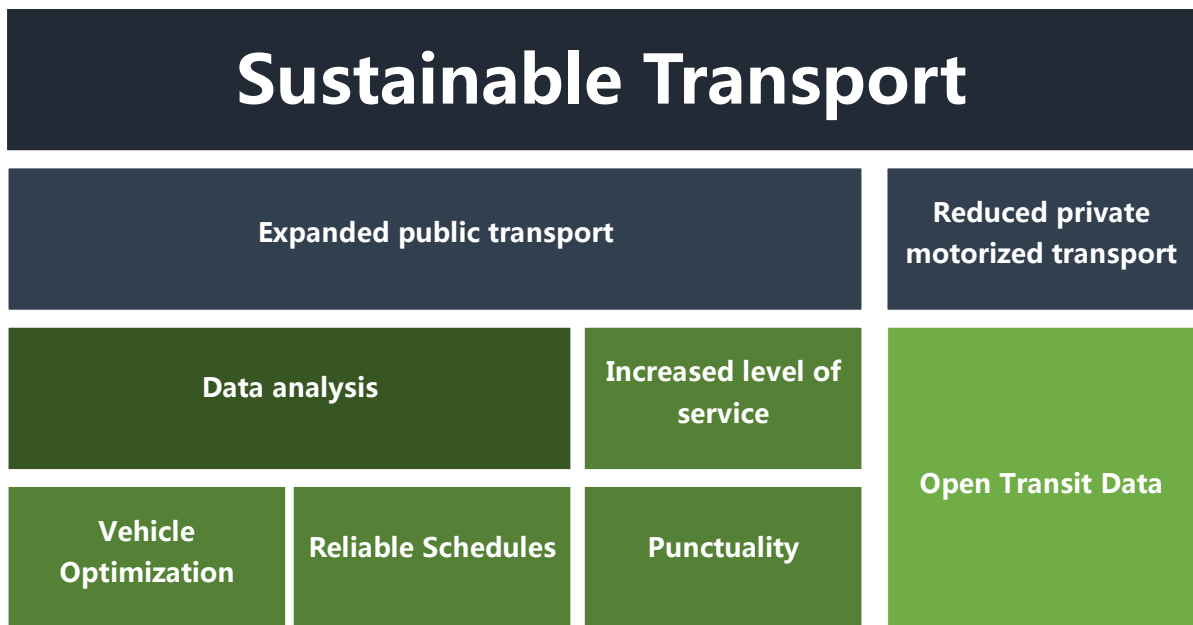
Sustainable Transport

Expanded public transport

Reduced private motorized transport

Data analysis

Increased level of service

Open Transit Data

Vehicle Optimization

Reliable Schedules

Punctuality